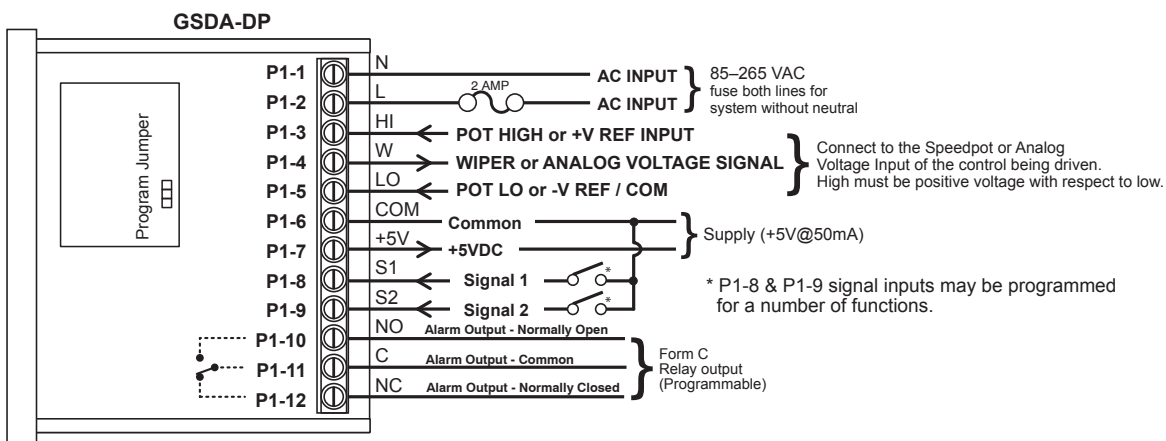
GSDA-DP

Program Jumper

P1-1
P1-2
P1-3
P1-4
P1-5
P1-6
P1-7
P1-8
P1-9
P1-10
P1-11
P1-12

N
L
HI
W
LO
COM
+5V
S1
S2
NO
C
NC

AC INPUT
2 AMP
AC INPUT
85–265 VAC
fuse both lines for system without neutral

POT HIGH or +V REF INPUT
WIPER or ANALOG VOLTAGE SIGNAL
POT LO or -V REF / COM
Connect to the Speedpot or Analog Voltage Input of the control being driven. High must be positive voltage with respect to low.

Common
+5VDC
Supply (+5V@50mA)

Signal 1
Signal 2
*
*
* P1-8 & P1-9 signal inputs may be programmed for a number of functions.

Alarm Output - Normally Open
Alarm Output - Common
Alarm Output - Normally Closed
Form C
Relay output
(Programmable)